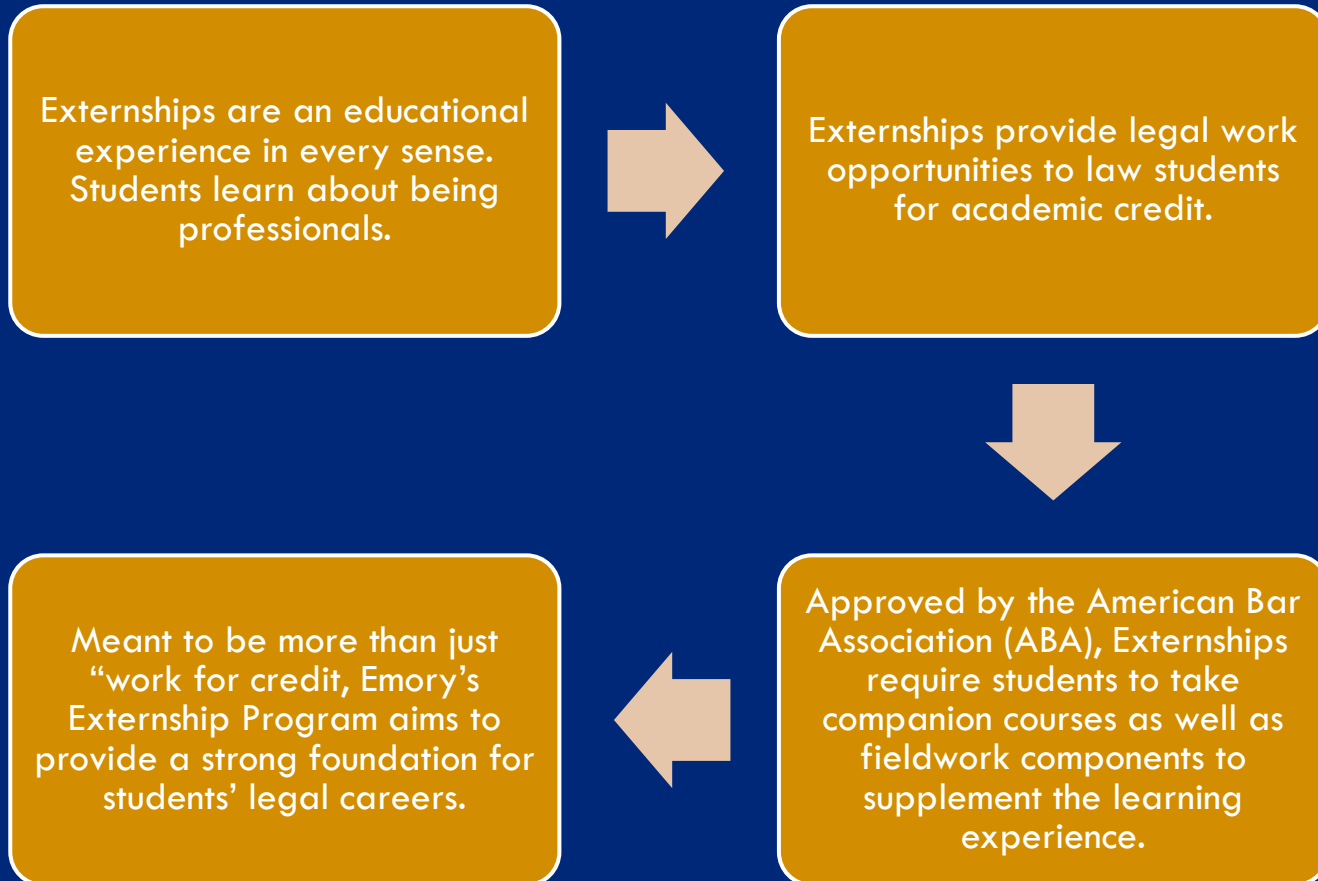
Externships are an educational experience in every sense. Students learn about being professionals.

Externships provide legal work opportunities to law students for academic credit.

Approved by the American Bar Association (ABA), Externships require students to take companion courses as well as fieldwork components to supplement the learning experience.

Meant to be more than just “work for credit, Emory’s Externship Program aims to provide a strong foundation for students’ legal careers.